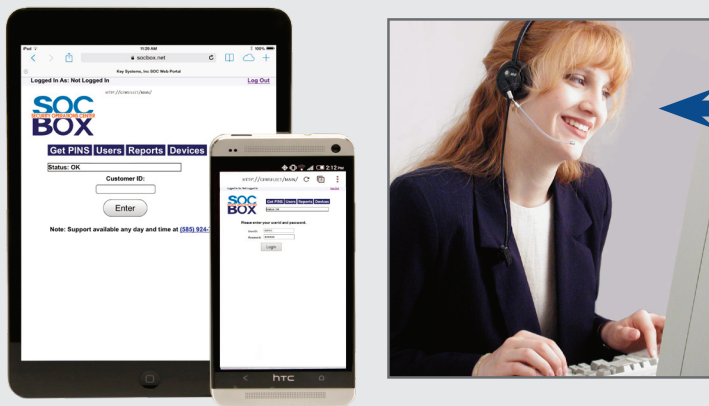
iPad
11:29 AM
100%
socbox.net
Key Systems, Inc SOC Web Portal
Logged In As: Not Logged In
Log Out
HTTP://SOCBOX.NET/MAIN/
SOC
SECURITY OPERATIONS CENTER
BOX
Get PINS
Users
Reports
Devices
Status: OK
Customer ID:
Enter
Note: Support available any day and time at (585) 924-

2:12 PM
HTTP://SOCBOX.NET/MAIN/
Logged In As: Not Logged In
Log Out
SOC
BOX
Get PINS
Users
Reports
Devices
Status: OK
Please enter your userid and password.
UserID:
Password:
Login
htc